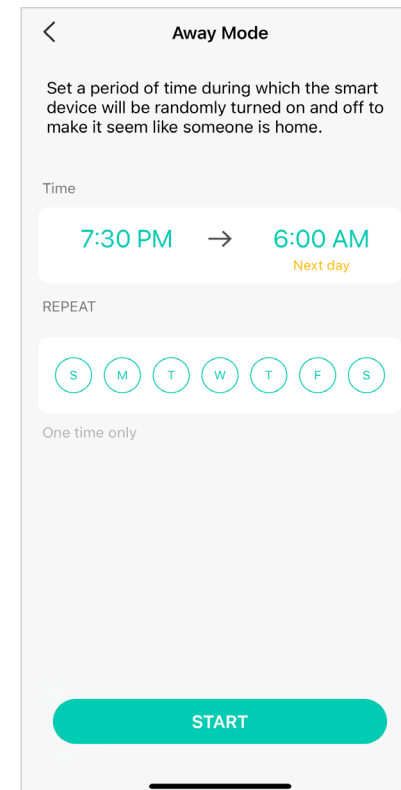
<

Away Mode

Set a period of time during which the smart device will be randomly turned on and off to make it seem like someone is home.

Time

7:30 PM → 6:00 AM
Next day

REPEAT

S M T W T F S

One time only

START